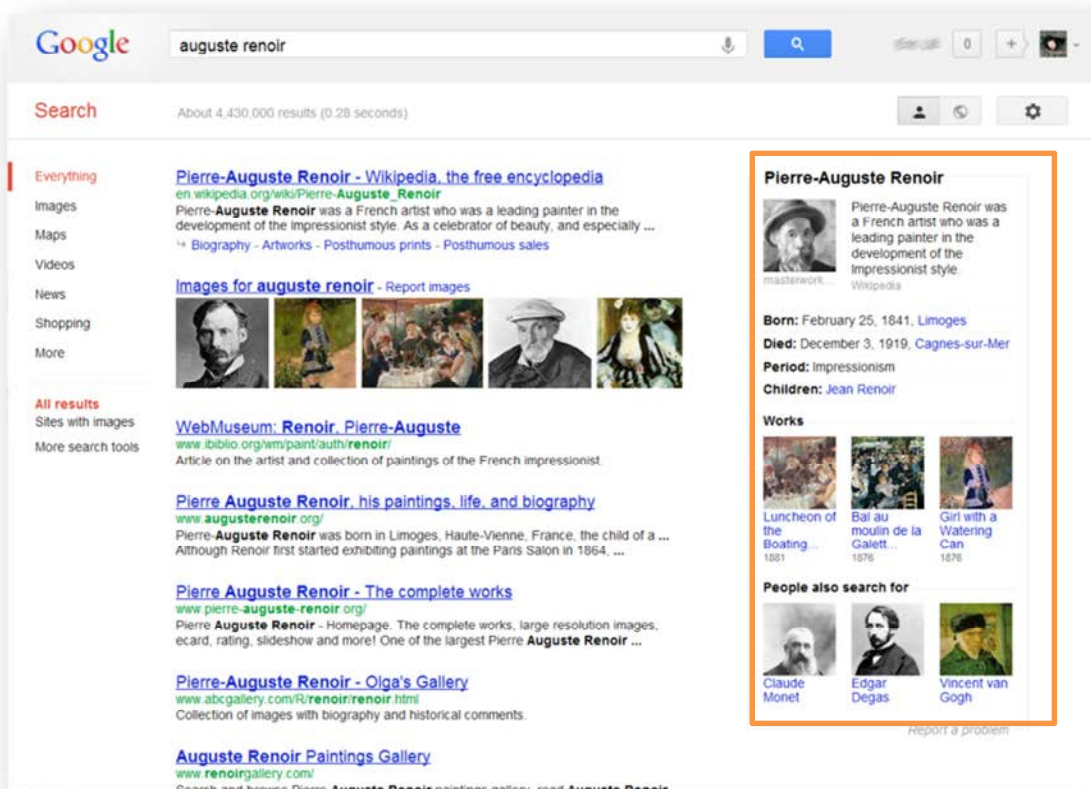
Google

auguste renoir

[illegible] 0 +

Search

About 4,430,000 results (0.28 seconds)

Everything
Images
Maps
Videos
News
Shopping
More

All results
Sites with images
More search tools

Pierre-Auguste Renoir - Wikipedia, the free encyclopedia
en.wikipedia.org/wiki/Pierre-Auguste_Renoir
Pierre-Auguste Renoir was a French artist who was a leading painter in the development of the impressionist style. As a celebrator of beauty, and especially ...
Biography - Artworks - Posthumous prints - Posthumous sales

Images for auguste renoir - Report images

WebMuseum: Renoir, Pierre-Auguste
www.ibiblio.org/wm/paint/auth/renoir/
Article on the artist and collection of paintings of the French impressionist.

Pierre Auguste Renoir, his paintings, life, and biography
www.augusterenoir.org/
Pierre-Auguste Renoir was born in Limoges, Haute-Vienne, France, the child of a ...
Although Renoir first started exhibiting paintings at the Paris Salon in 1864, ...

Pierre Auguste Renoir - The complete works
www.pierre-auguste-renoir.org/
Pierre Auguste Renoir - Homepage. The complete works, large resolution images, ecard, rating, slideshow and more! One of the largest Pierre Auguste Renoir ...

Pierre-Auguste Renoir - Olga's Gallery
www.abcgallery.com/R/renoir/renoir.html
Collection of images with biography and historical comments.

Auguste Renoir Paintings Gallery
www.renoirgallery.com/
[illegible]

Pierre-Auguste Renoir

Pierre-Auguste Renoir was a French artist who was a leading painter in the development of the impressionist style.
masterwork...
Wikipedia

Born: February 25, 1841, Limoges
Died: December 3, 1919, Cagnes-sur-Mer
Period: Impressionism
Children: Jean Renoir

Works

Luncheon of the Boating...
1881

Bal au moulin de la Galett...
1876

Girl with a Watering Can
1876

People also search for

Claude Monet

Edgar Degas

Vincent van Gogh

Report a problem